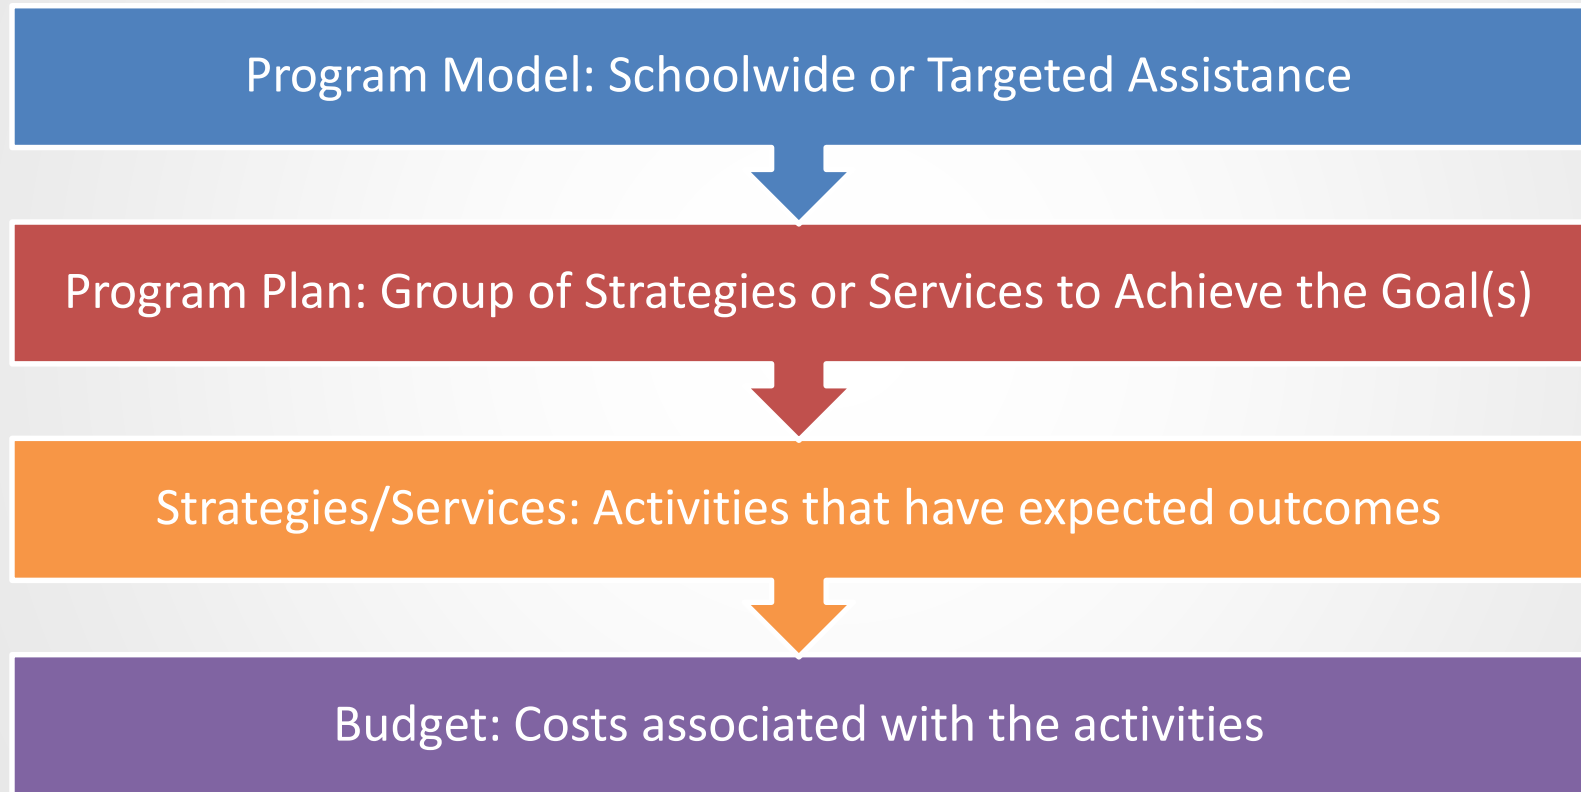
Program Model: Schoolwide or Targeted Assistance

Program Plan: Group of Strategies or Services to Achieve the Goal(s)

Strategies/Services: Activities that have expected outcomes

Budget: Costs associated with the activities